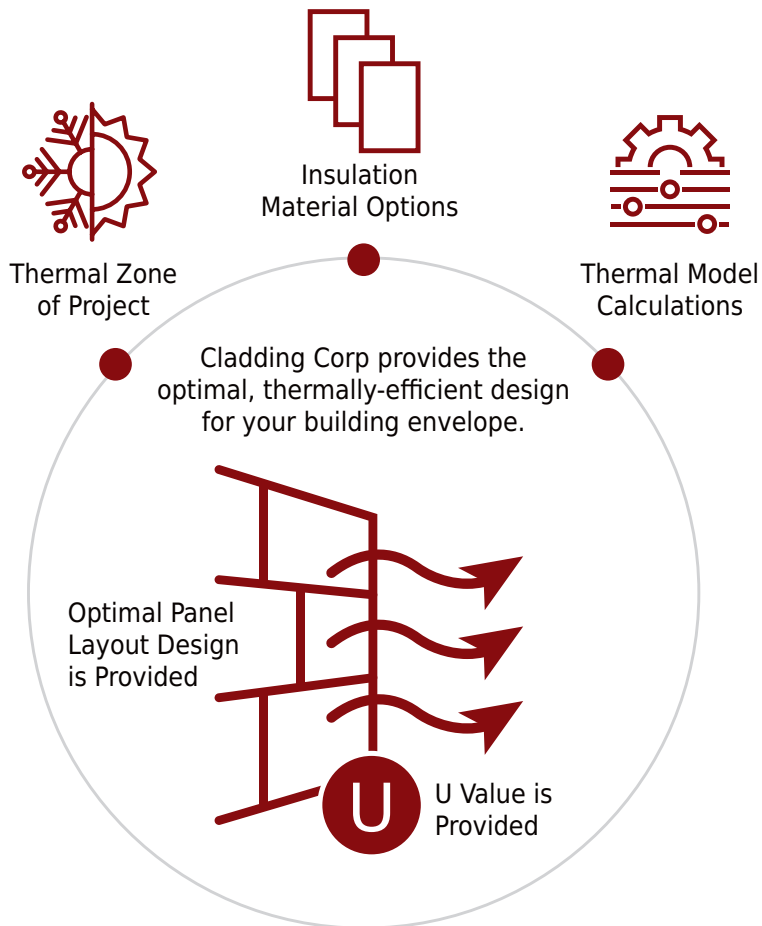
Insulation Material Options

Thermal Zone of Project

Thermal Model Calculations

Cladding Corp provides the optimal, thermally-efficient design for your building envelope.

Optimal Panel Layout Design is Provided

U

U Value is Provided